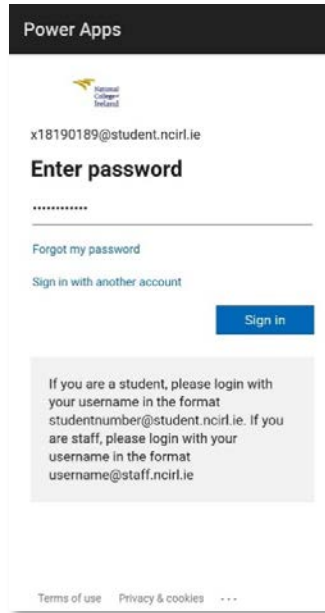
Power Apps

National College of Ireland

x18190189@student.ncirl.ie

Enter password

••••••••••••

Forgot my password

Sign in with another account

Sign in

If you are a student, please login with your username in the format studentnumber@student.ncirl.ie. If you are staff, please login with your username in the format username@staff.ncirl.ie

Terms of use Privacy & cookies ...